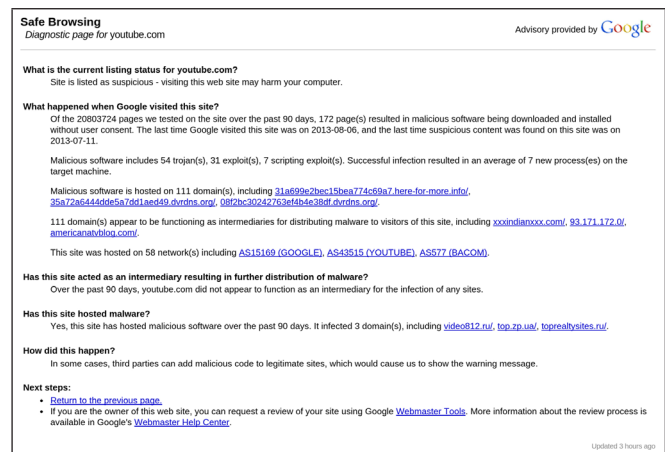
**Safe Browsing**
*Diagnostic page for* youtube.com

Advisory provided by Google

**What is the current listing status for youtube.com?**
Site is listed as suspicious - visiting this web site may harm your computer.

**What happened when Google visited this site?**
Of the 20803724 pages we tested on the site over the past 90 days, 172 page(s) resulted in malicious software being downloaded and installed without user consent. The last time Google visited this site was on 2013-08-06, and the last time suspicious content was found on this site was on 2013-07-11.

Malicious software includes 54 trojan(s), 31 exploit(s), 7 scripting exploit(s). Successful infection resulted in an average of 7 new process(es) on the target machine.

Malicious software is hosted on 111 domain(s), including 31a699e2bec15bea774c69a7.here-for-more.info/, 35a72a6444dde5a7dd1aed49.dvrdns.org/, 08f2bc30242763ef4b4e38df.dvrdns.org/.

111 domain(s) appear to be functioning as intermediaries for distributing malware to visitors of this site, including xxxindianxxx.com/, 93.171.172.0/, americanatyblog.com/.

This site was hosted on 58 network(s) including AS15169 (GOOGLE), AS43515 (YOUTUBE), AS577 (BACOM).

**Has this site acted as an intermediary resulting in further distribution of malware?**
Over the past 90 days, youtube.com did not appear to function as an intermediary for the infection of any sites.

**Has this site hosted malware?**
Yes, this site has hosted malicious software over the past 90 days. It infected 3 domain(s), including video812.ru/, top.zp.ua/, toprealtysites.ru/.

**How did this happen?**
In some cases, third parties can add malicious code to legitimate sites, which would cause us to show the warning message.

**Next steps:**
- Return to the previous page.
- If you are the owner of this web site, you can request a review of your site using Google Webmaster Tools. More information about the review process is available in Google's Webmaster Help Center.

Updated 3 hours ago